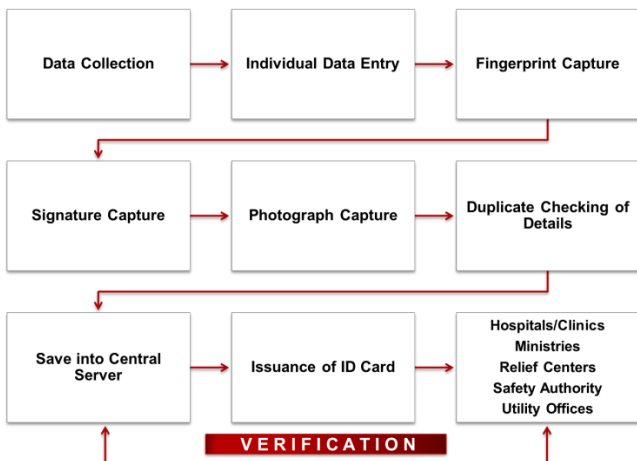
Data Collection

Individual Data Entry

Fingerprint Capture

Signature Capture

Photograph Capture

Duplicate Checking of Details

Save into Central Server

Issuance of ID Card

Hospitals/Clinics
Ministries
Relief Centers
Safety Authority
Utility Offices

VERIFICATION